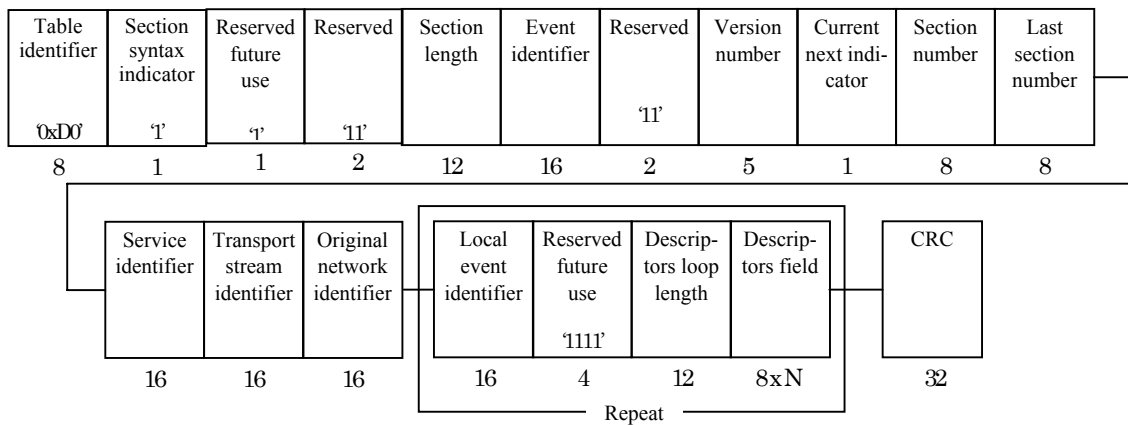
| Table identifier | Section syntax indicator | Reserved future use | Reserved | Section length | Event identifier | Reserved | Version number | Current next indicator | Section number | Last section number |
|---|---|---|---|---|---|---|---|---|---|---|
| '0xD0' | '1' | '1' | '11' | | | '11' | | | | |
| 8 | 1 | 1 | 2 | 12 | 16 | 2 | 5 | 1 | 8 | 8 |

| Service identifier | Transport stream identifier | Original network identifier | Local event identifier | Reserved future use | Descriptors loop length | Descriptors field | CRC |
|---|---|---|---|---|---|---|---|
| | | | | '1111' | | | |
| 16 | 16 | 16 | 16 | 4 | 12 | 8xN | 32 |

Repeat